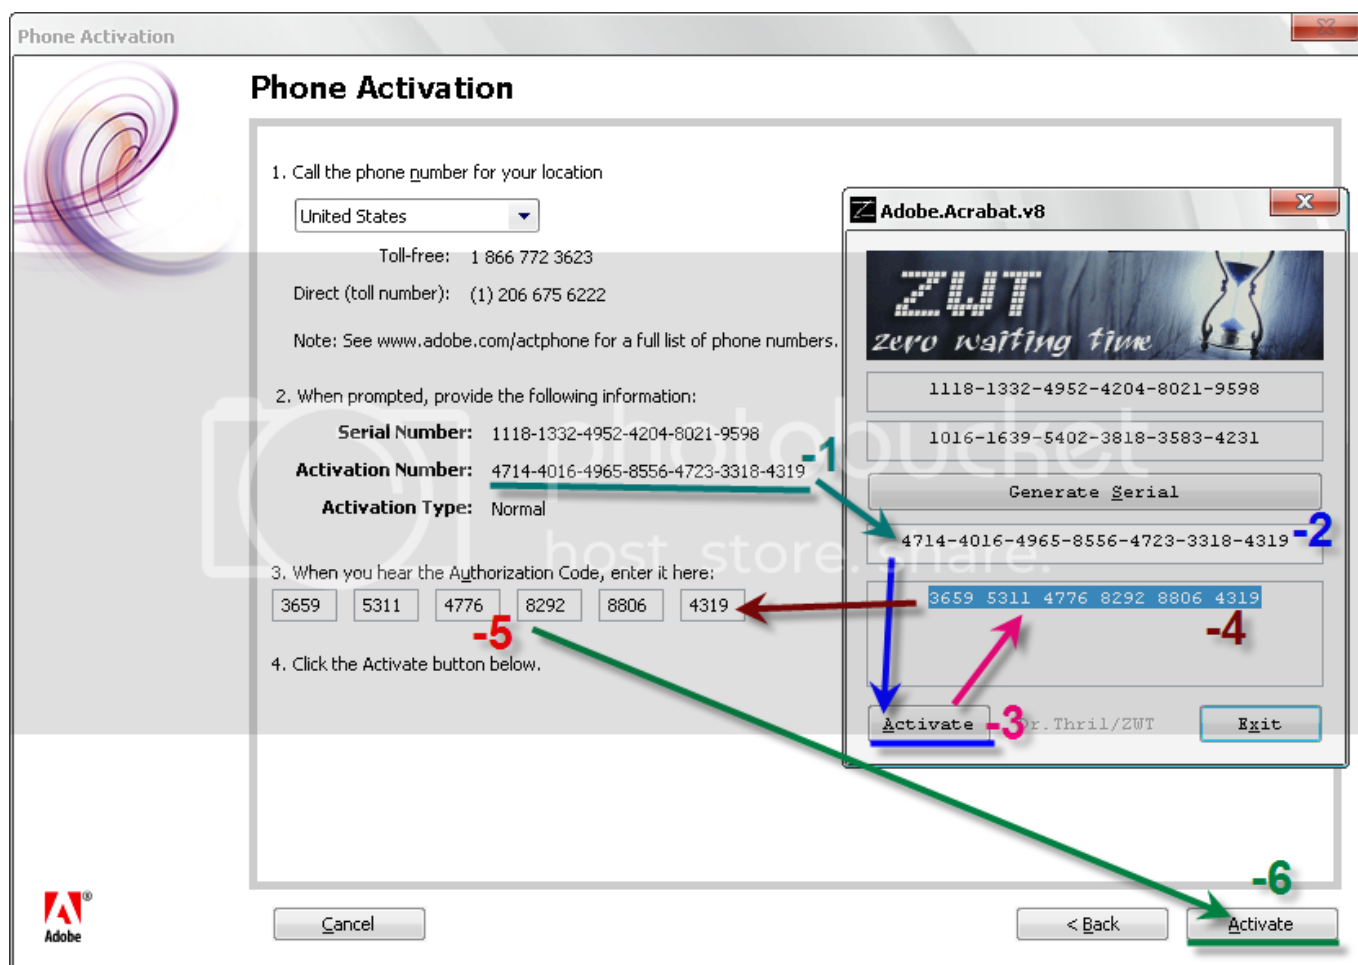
Phone Activation

Phone Activation

1. Call the phone number for your location

United States

Toll-free: 1 866 772 3623

Direct (toll number): (1) 206 675 6222

Note: See www.adobe.com/actphone for a full list of phone numbers.

2. When prompted, provide the following information:

Serial Number: 1118-1332-4952-4204-8021-9598

Activation Number: 4714-4016-4965-8556-4723-3318-4319

Activation Type: Normal

3. When you hear the Authorization Code, enter it here:

3659 | 5311 | 4776 | 8292 | 8806 | 4319

4. Click the Activate button below.

-1 -2 -3 -4 -5 -6

Adobe.Acrabat.v8

ZWT zero waiting time

1118-1332-4952-4204-8021-9598

1016-1639-5402-3818-3583-4231

Generate Serial

4714-4016-4965-8556-4723-3318-4319

3659 5311 4776 8292 8806 4319

Activate

Dr.Thril/ZWT

Exit

photobucket host. store. share.

Adobe

Cancel

< Back

Activate